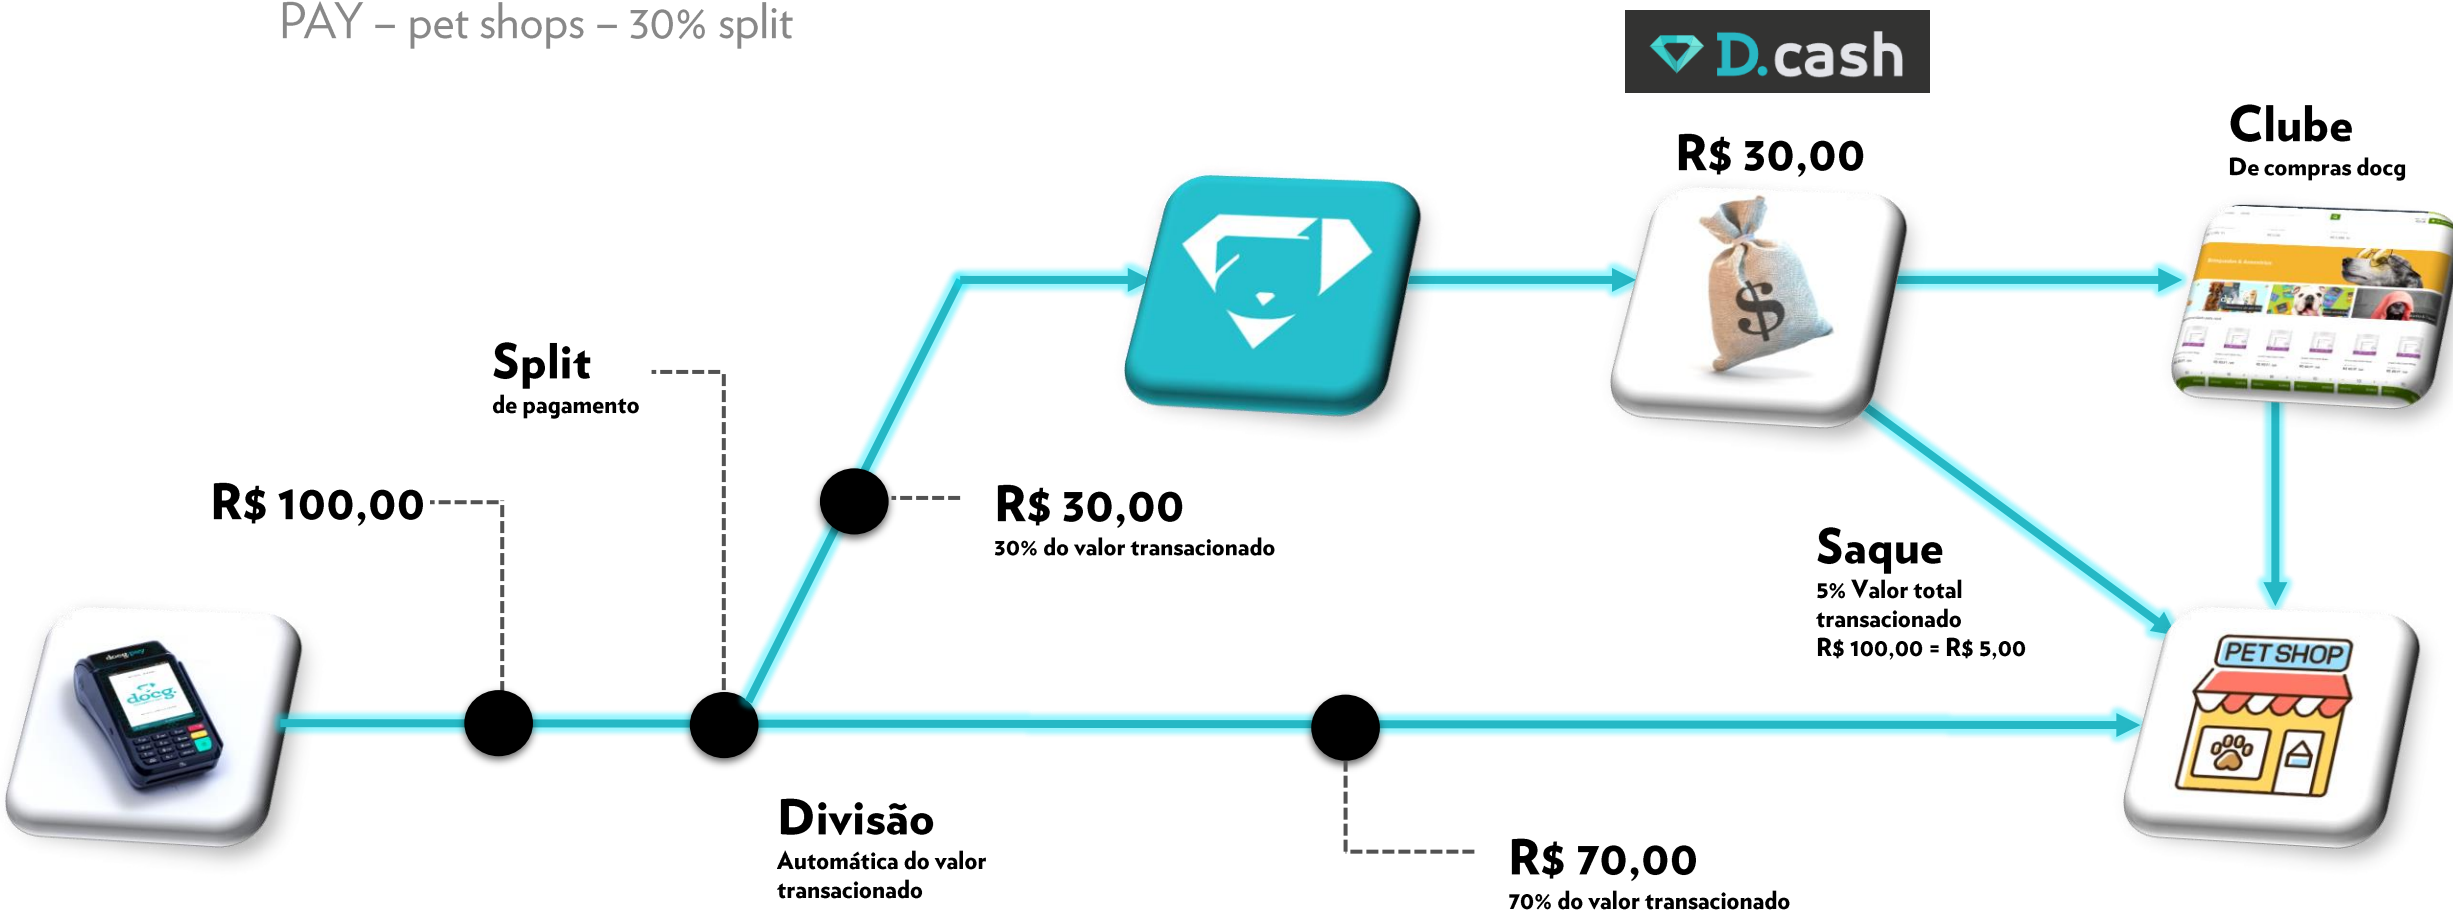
PAY – pet shops – 30% split

D.cash

R$ 30,00

Clube
De compras docg

Split
de pagamento

R$ 100,00

R$ 30,00
30% do valor transacionado

Saque
5% Valor total transacionado
R$ 100,00 = R$ 5,00

PET SHOP

docg

Divisão
Automática do valor transacionado

R$ 70,00
70% do valor transacionado